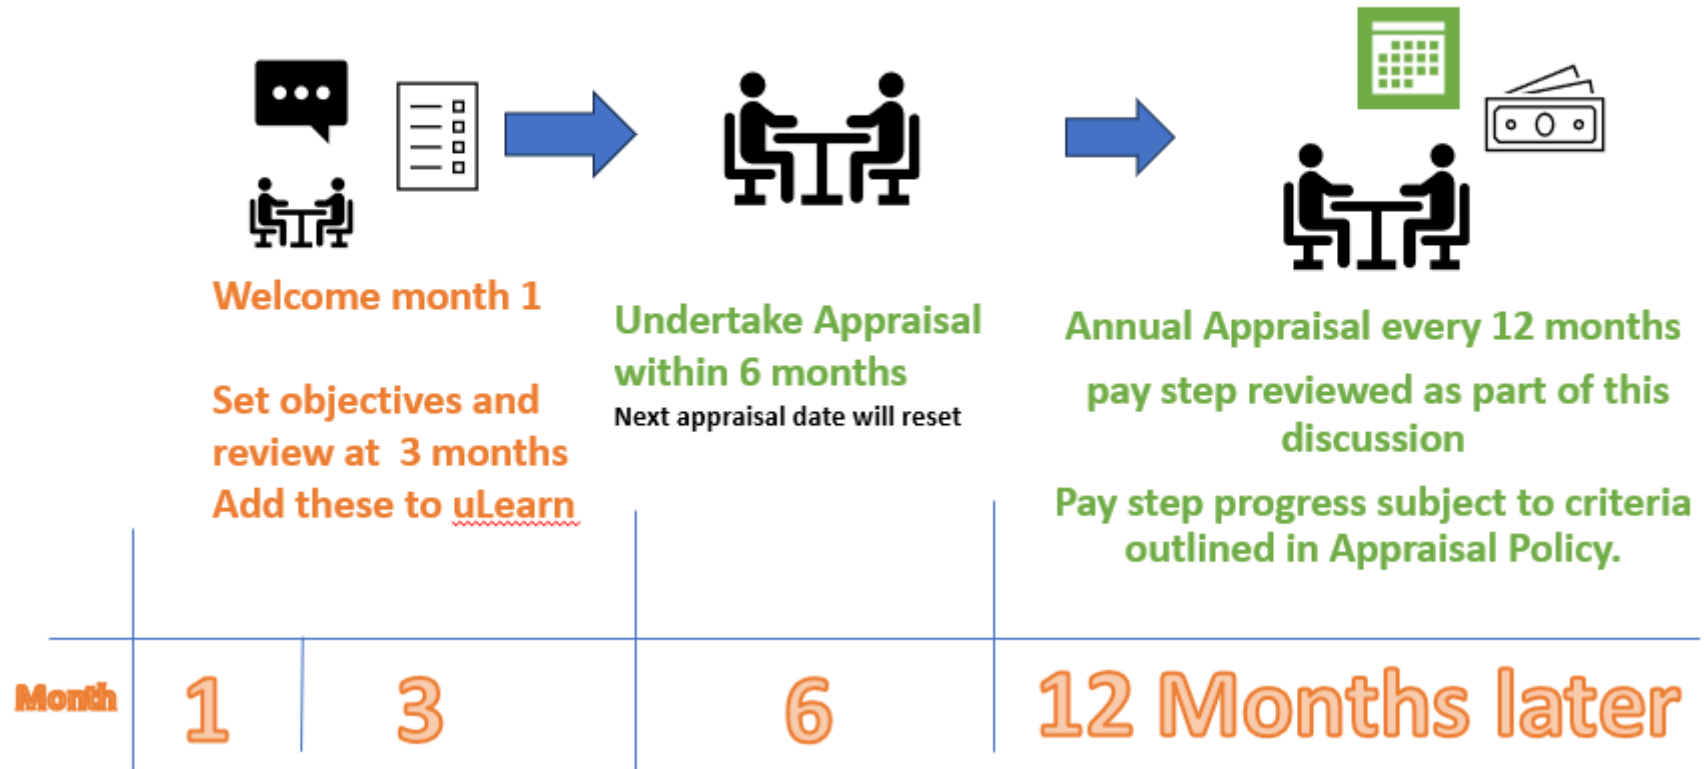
Welcome month 1

Set objectives and review at 3 months
Add these to uLearn

Undertake Appraisal within 6 months
Next appraisal date will reset

Annual Appraisal every 12 months
pay step reviewed as part of this discussion
Pay step progress subject to criteria outlined in Appraisal Policy.

| Month | 1 | 3 | 6 | 12 Months later |